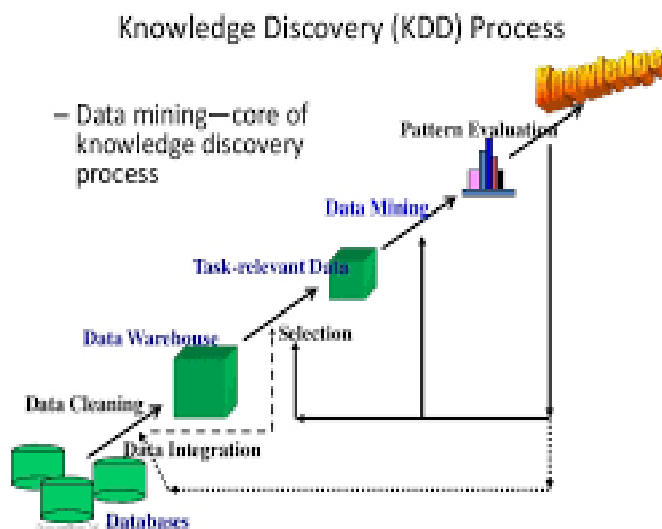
Knowledge Discovery (KDD) Process

– Data mining—core of knowledge discovery process

Knowledge

Pattern Evaluation

Data Mining

Task-relevant Data

Selection

Data Warehouse

Data Cleaning

Data Integration

Databases